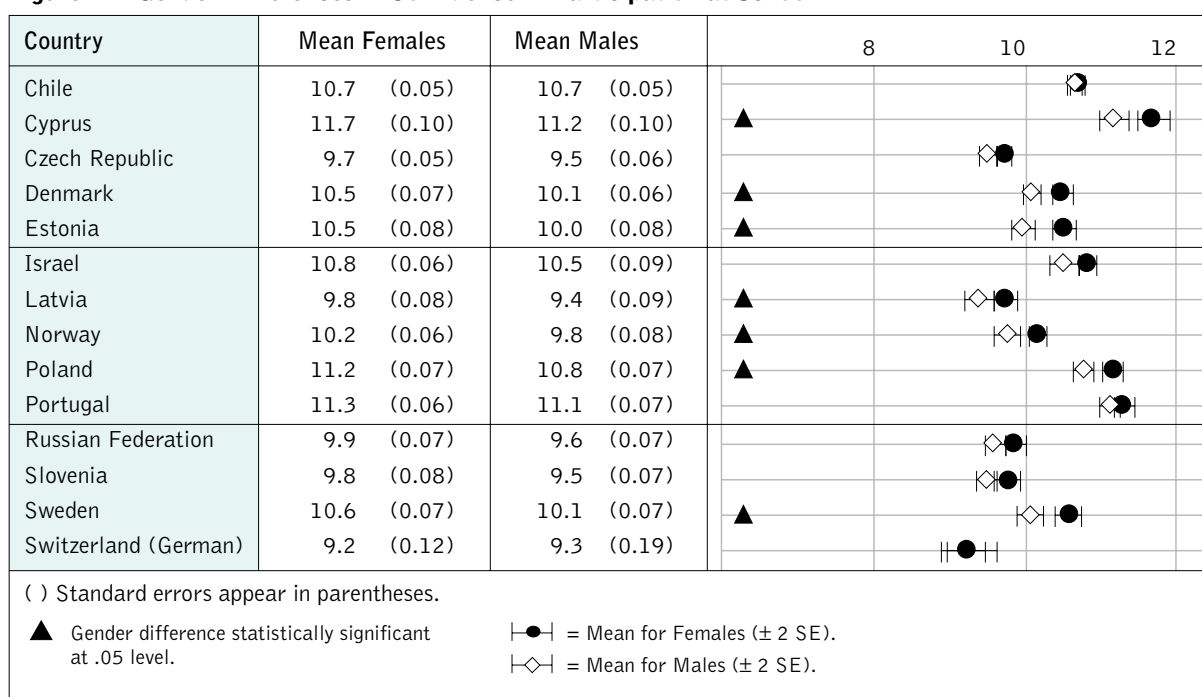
| Country | Mean Females | | Mean Males | | 8 10 12 |
|---|---|---|---|---|---|
| Chile | 10.7 | (0.05) | 10.7 | (0.05) | |
| Cyprus | 11.7 | (0.10) | 11.2 | (0.10) | ▲ |
| Czech Republic | 9.7 | (0.05) | 9.5 | (0.06) | |
| Denmark | 10.5 | (0.07) | 10.1 | (0.06) | ▲ |
| Estonia | 10.5 | (0.08) | 10.0 | (0.08) | ▲ |
| Israel | 10.8 | (0.06) | 10.5 | (0.09) | |
| Latvia | 9.8 | (0.08) | 9.4 | (0.09) | ▲ |
| Norway | 10.2 | (0.06) | 9.8 | (0.08) | ▲ |
| Poland | 11.2 | (0.07) | 10.8 | (0.07) | ▲ |
| Portugal | 11.3 | (0.06) | 11.1 | (0.07) | |
| Russian Federation | 9.9 | (0.07) | 9.6 | (0.07) | |
| Slovenia | 9.8 | (0.08) | 9.5 | (0.07) | |
| Sweden | 10.6 | (0.07) | 10.1 | (0.07) | ▲ |
| Switzerland (German) | 9.2 | (0.12) | 9.3 | (0.19) | |

( ) Standard errors appear in parentheses.

▲ Gender difference statistically significant at .05 level.

= Mean for Females (± 2 SE).

= Mean for Males (± 2 SE).